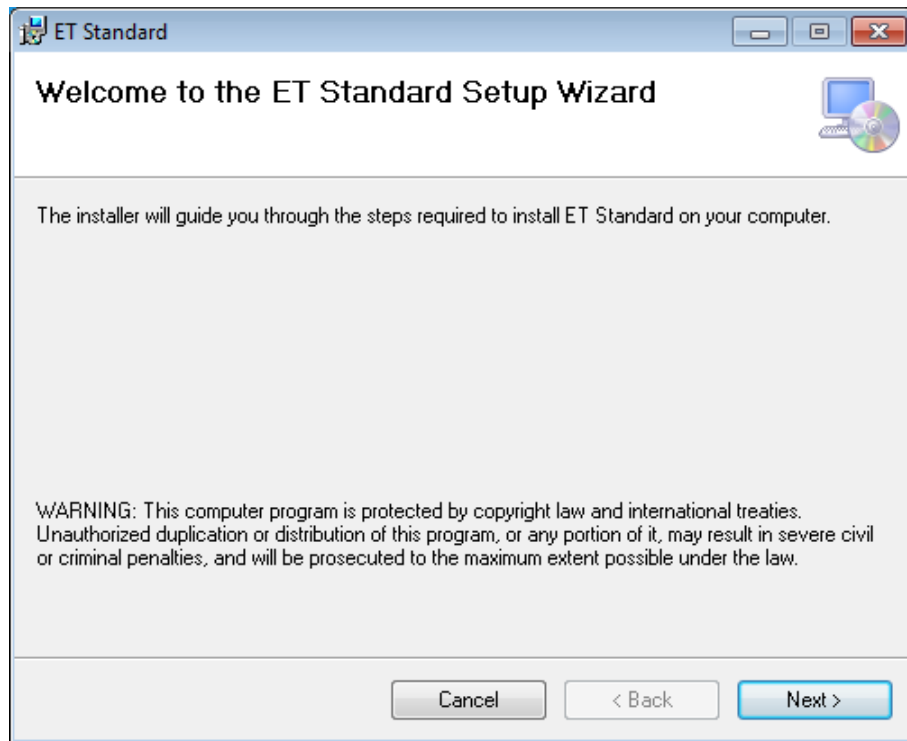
ET Standard

Welcome to the ET Standard Setup Wizard

The installer will guide you through the steps required to install ET Standard on your computer.

WARNING: This computer program is protected by copyright law and international treaties. Unauthorized duplication or distribution of this program, or any portion of it, may result in severe civil or criminal penalties, and will be prosecuted to the maximum extent possible under the law.

Cancel < Back Next >